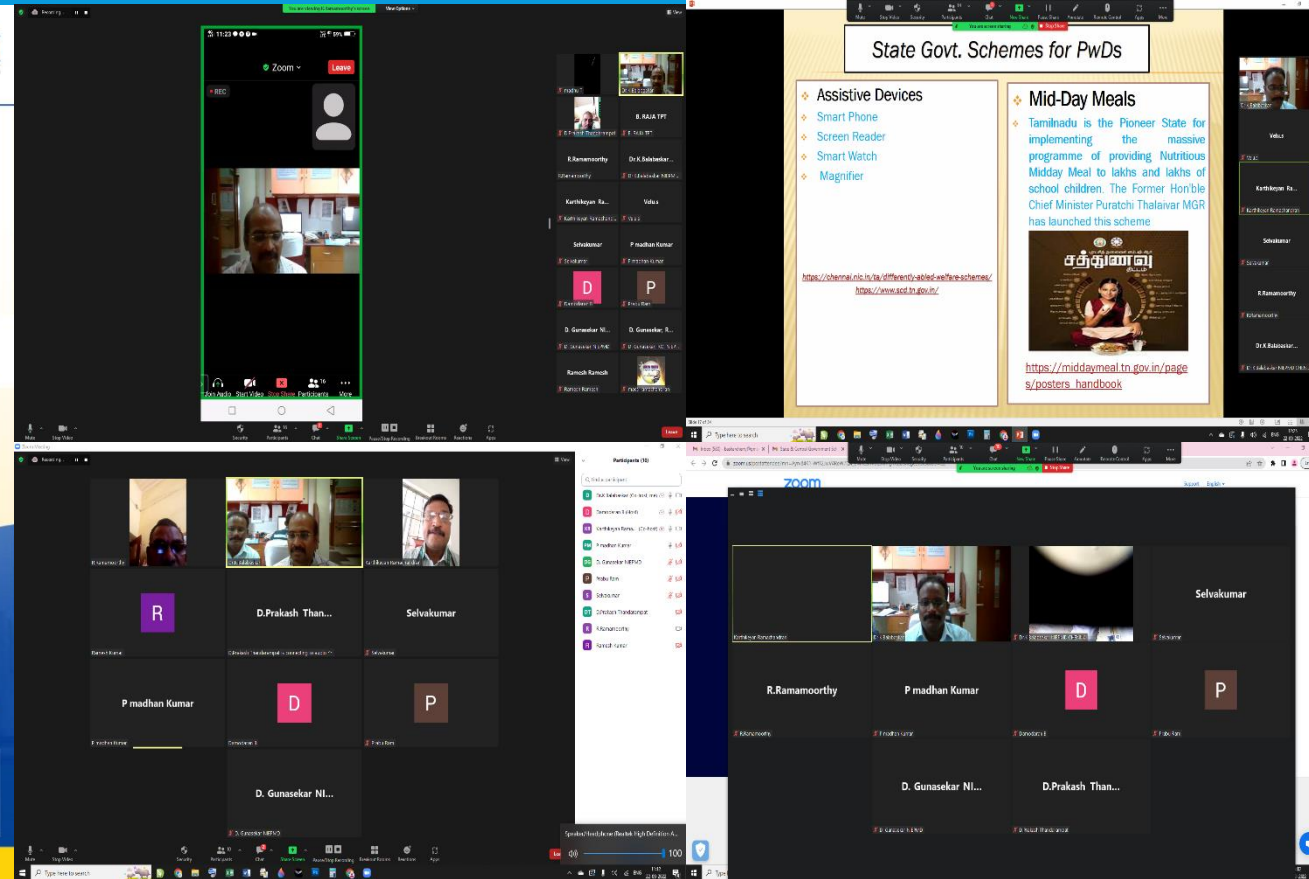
You are viewing Dr.Balasekar's screen
View Options
11:23
Zoom
Leave
REC
B. RAJA TPT
R.Ramamoorthy
Dr.K.Balasekar...
Karthikeyan Ra...
Vidus
Selvakumar
P madhan Kumar
D
P
D. Gunasekar NI...
D. Gunasekar; R...
Ramesh Ramesh
Join Audio
Start Video
Stop Share
Participants
More
Mute
Stop Video
Security
Participants
Chat
New Share
Pause/Stop Recording
Breakout Rooms
Reactions
Apps
Leave

State Govt. Schemes for PwDs

Assistive Devices
Smart Phone
Screen Reader
Smart Watch
Magnifier

https://chennai.nic.in/ta/differently-abled-welfare-schemes/
https://www.scd.tn.gov.in/

Mid-Day Meals
Tamilnadu is the Pioneer State for implementing the massive programme of providing Nutritious Midday Meal to lakhs and lakhs of school children. The Former Hon'ble Chief Minister Puratchi Thalaivar MGR has launched this scheme

சத்துணவு

https://middaymeal.tn.gov.in/pages/posters_handbook

Vidus
Karthikeyan Ra...
Selvakumar
R.Ramamoorthy
Dr.K.Balasekar...

Type here to search
You are screen sharing
Stop Share
Mute
Stop Video
Security
Participants
Chat
New Share
Pause Share
Annotate
Remote Control
Apps
More

Participants (15)
R
D.Prakash Than...
Selvakumar
P madhan Kumar
D
P
D. Gunasekar NI...
100
Type here to search

zoom
Support
English
Selvakumar
R.Ramamoorthy
P madhan Kumar
D
P
D. Gunasekar NI...
D.Prakash Than...